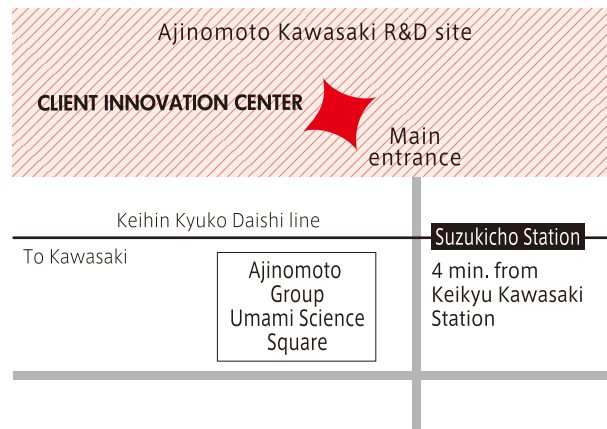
Ajinomoto Kawasaki R&D site

CLIENT INNOVATION CENTER

Main entrance

Keihin Kyuko Daishi line

Suzukicho Station

To Kawasaki

Ajinomoto Group Umami Science Square

4 min. from Keikyu Kawasaki Station